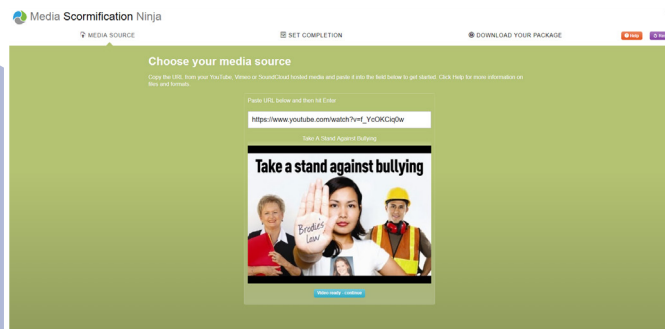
Media Scormification Ninja

MEDIA SOURCE

SET COMPLETION

DOWNLOAD YOUR PACKAGE

Help

Re

Choose your media source

Copy the URL from your YouTube, Vimeo or SoundCloud hosted media and paste it into the field below to get started. Click Help for more information on files and formats.

Paste URL below and then hit Enter

https://www.youtube.com/watch?v=f_YzOKCiq0w

Take A Stand Against Bullying

Take a stand against bullying

Brodie's Law

Video ready - continue